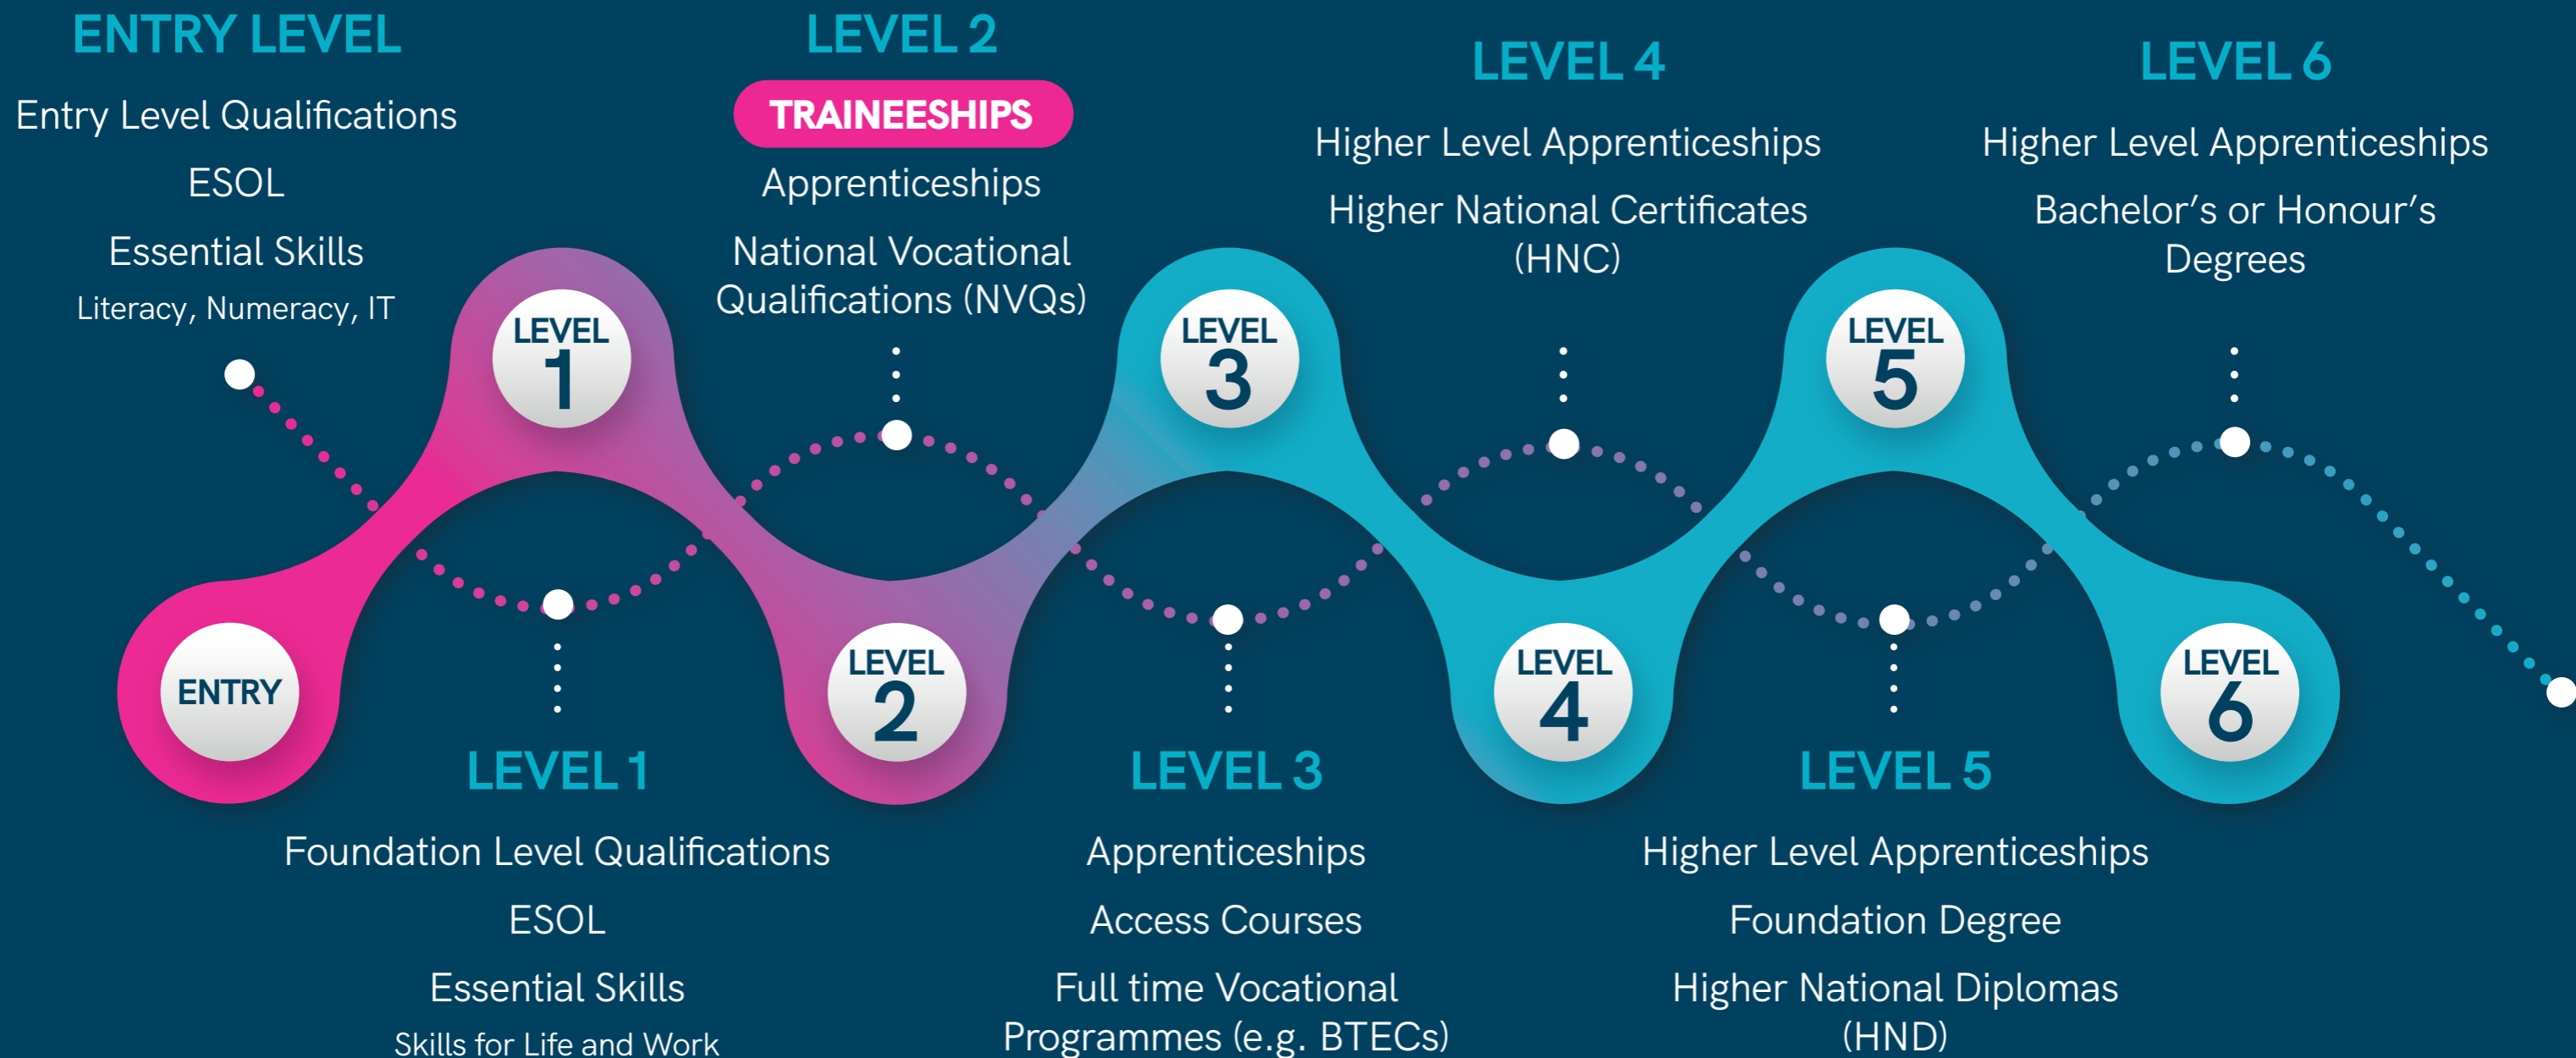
ENTRY LEVEL

Entry Level Qualifications

ESOL

Essential Skills

Literacy, Numeracy, IT

LEVEL 2

TRAINEESHIPS

Apprenticeships

National Vocational Qualifications (NVQs)

LEVEL 4

Higher Level Apprenticeships

Higher National Certificates (HNC)

LEVEL 6

Higher Level Apprenticeships

Bachelor's or Honour's Degrees

LEVEL 1

LEVEL 3

LEVEL 5

ENTRY

LEVEL 2

LEVEL 4

LEVEL 6

LEVEL 1

Foundation Level Qualifications

ESOL

Essential Skills

Skills for Life and Work

LEVEL 3

Apprenticeships

Access Courses

Full time Vocational Programmes (e.g. BTECs)

LEVEL 5

Higher Level Apprenticeships

Foundation Degree

Higher National Diplomas (HND)